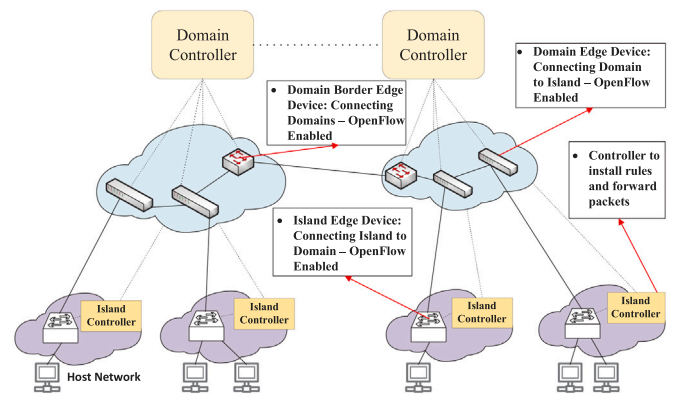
Domain Controller

Domain Controller

• Domain Edge Device: Connecting Domain to Island – OpenFlow Enabled

• Domain Border Edge Device: Connecting Domains – OpenFlow Enabled

• Controller to install rules and forward packets

• Island Edge Device: Connecting Island to Domain – OpenFlow Enabled

Island Controller

Island Controller

Island Controller

Island Controller

Host Network